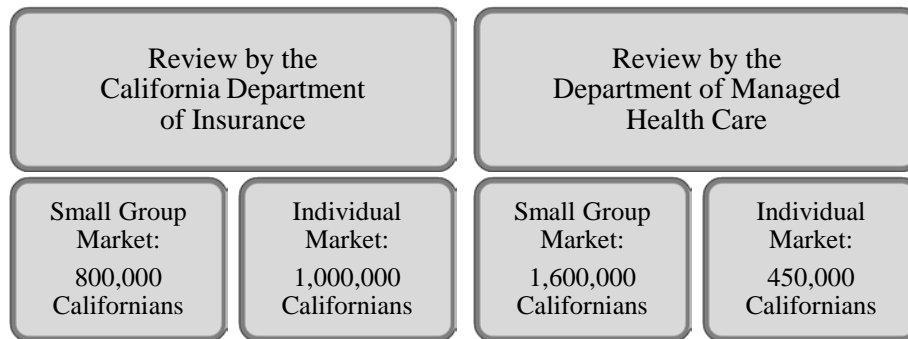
Review by the California Department of Insurance

Small Group Market:
800,000 Californians

Individual Market:
1,000,000 Californians

Review by the Department of Managed Health Care

Small Group Market:
1,600,000 Californians

Individual Market:
450,000 Californians